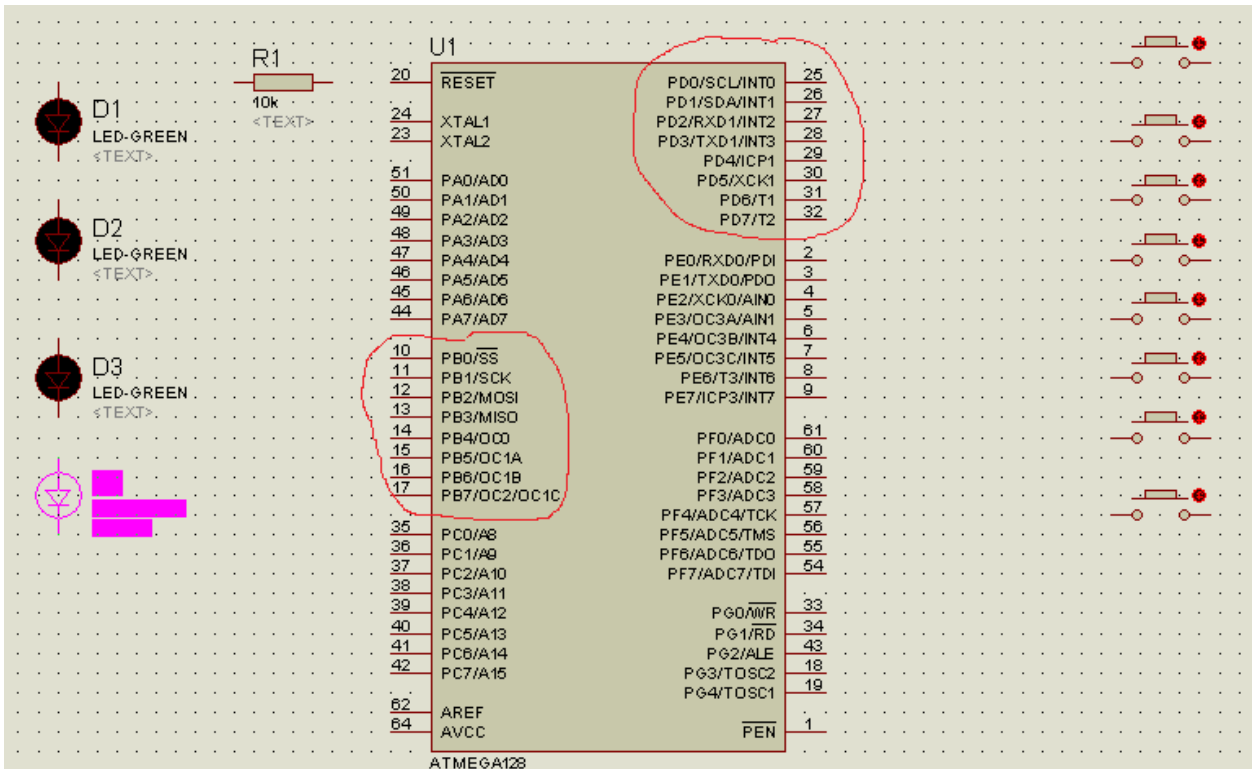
R1
10k
<TEXT>

D1
LED-GREEN
<TEXT>

D2
LED-GREEN
<TEXT>

D3
LED-GREEN
<TEXT>

U1

20 $\overline{RESET}$
24 XTAL1
23 XTAL2
51 PA0/AD0
50 PA1/AD1
49 PA2/AD2
48 PA3/AD3
47 PA4/AD4
46 PA5/AD5
45 PA6/AD6
44 PA7/AD7
10 PB0/$\overline{SS}$
11 PB1/SCK
12 PB2/MOSI
13 PB3/MISO
14 PB4/OC0
15 PB5/OC1A
16 PB6/OC1B
17 PB7/OC2/OC1C
35 PC0/A8
36 PC1/A9
37 PC2/A10
38 PC3/A11
39 PC4/A12
40 PC5/A13
41 PC6/A14
42 PC7/A15
62 AREF
64 AVCC

PD0/SCL/INT0 25
PD1/SDA/INT1 26
PD2/RXD1/INT2 27
PD3/TXD1/INT3 28
PD4/ICP1 29
PD5/XCK1 30
PD6/T1 31
PD7/T2 32
PE0/RXD0/PDI 2
PE1/TXD0/PDO 3
PE2/XCK0/AIN0 4
PE3/OC3A/AIN1 5
PE4/OC3B/INT4 6
PE5/OC3C/INT5 7
PE6/T3/INT6 8
PE7/ICP3/INT7 9
PF0/ADC0 61
PF1/ADC1 60
PF2/ADC2 59
PF3/ADC3 58
PF4/ADC4/TCK 57
PF5/ADC5/TMS 56
PF6/ADC6/TDO 55
PF7/ADC7/TDI 54
PG0/$\overline{WR}$ 33
PG1/$\overline{RD}$ 34
PG2/ALE 43
PG3/TOSC2 18
PG4/TOSC1 19
$\overline{PEN}$ 1

ATMEGA128